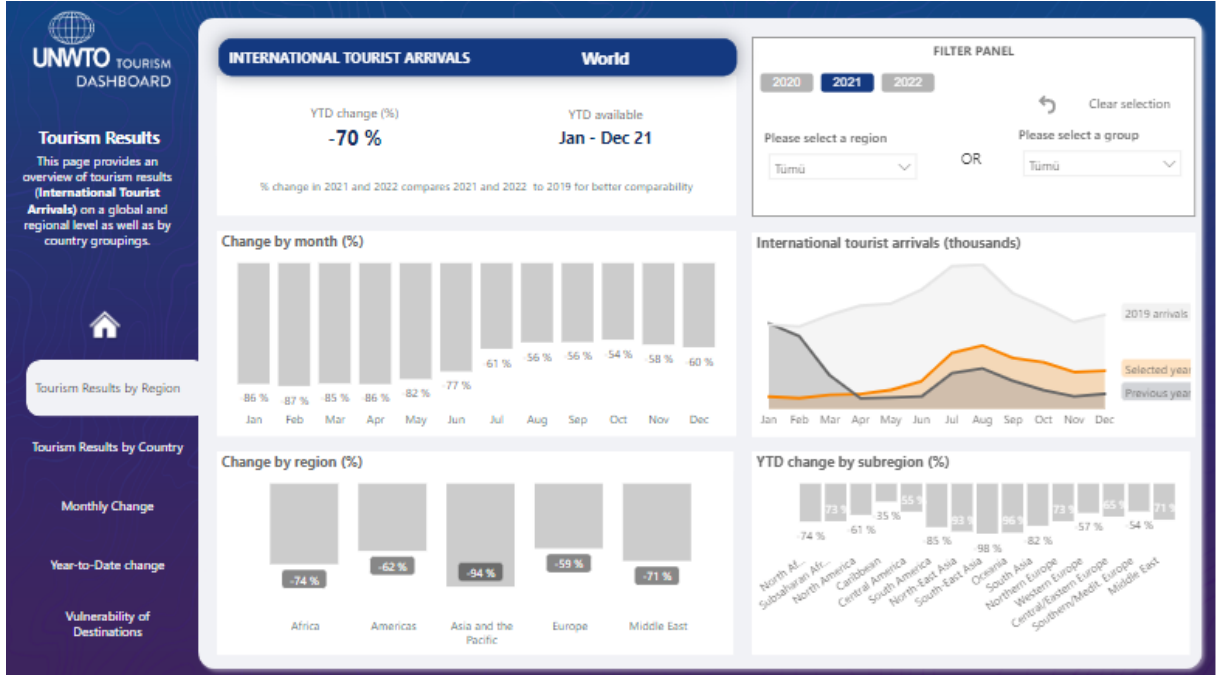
UNWTO TOURISM DASHBOARD

Tourism Results
This page provides an overview of tourism results (International Tourist Arrivals) on a global and regional level as well as by country groupings.

Tourism Results by Region
Tourism Results by Country
Monthly Change
Year-to-Date change
Vulnerability of Destinations

INTERNATIONAL TOURIST ARRIVALS World

YTD change (%)
-70 %
YTD available
Jan - Dec 21

% change in 2021 and 2022 compares 2021 and 2022 to 2019 for better comparability

FILTER PANEL
2020 2021 2022
Clear selection
Please select a region
Tümü
OR
Please select a group
Tümü

Change by month (%)

| Jan | Feb | Mar | Apr | May | Jun | Jul | Aug | Sep | Oct | Nov | Dec |
|---|---|---|---|---|---|---|---|---|---|---|---|
| -86 % | -87 % | -85 % | -86 % | -82 % | -77 % | -61 % | -56 % | -56 % | -54 % | -58 % | -60 % |

International tourist arrivals (thousands)
2019 arrivals
Selected year
Previous year
Jan Feb Mar Apr May Jun Jul Aug Sep Oct Nov Dec

Change by region (%)

| Africa | Americas | Asia and the Pacific | Europe | Middle East |
|---|---|---|---|---|
| -74 % | -62 % | -94 % | -59 % | -71 % |

YTD change by subregion (%)
-74 % -73 % -61 % -35 % -55 % -85 % -93 % -98 % -96 % -82 % -73 % -57 % -65 % -54 % -71 %
North Af... Subsaharan Afr... North America Caribbean Central America South America North-East Asia South-East Asia Oceania South Asia Northern Europe Western Europe Central/Eastern Europe Southern/Medit. Europe Middle East